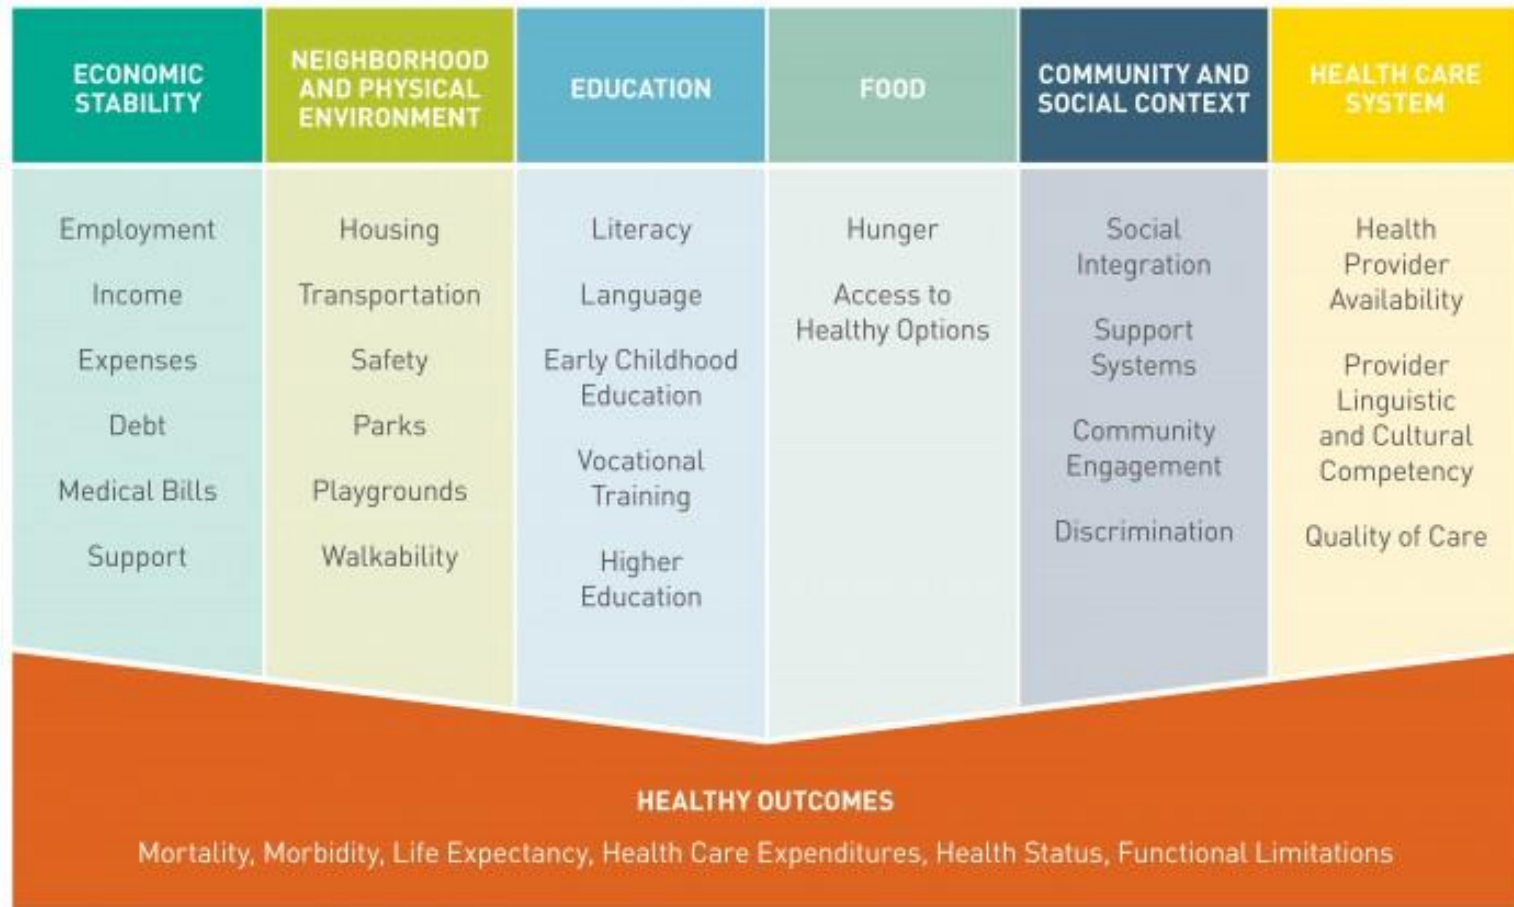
| ECONOMIC STABILITY | NEIGHBORHOOD AND PHYSICAL ENVIRONMENT | EDUCATION | FOOD | COMMUNITY AND SOCIAL CONTEXT | HEALTH CARE SYSTEM |
|---|---|---|---|---|---|
| Employment | Housing | Literacy | Hunger | Social Integration | Health Provider Availability |
| Income | Transportation | Language | Access to Healthy Options | Support Systems | Provider Linguistic and Cultural Competency |
| Expenses | Safety | Early Childhood Education | | Community Engagement | Quality of Care |
| Debt | Parks | Vocational Training | | Discrimination | |
| Medical Bills | Playgrounds | Higher Education | | | |
| Support | Walkability | | | | |

HEALTHY OUTCOMES

Mortality, Morbidity, Life Expectancy, Health Care Expenditures, Health Status, Functional Limitations